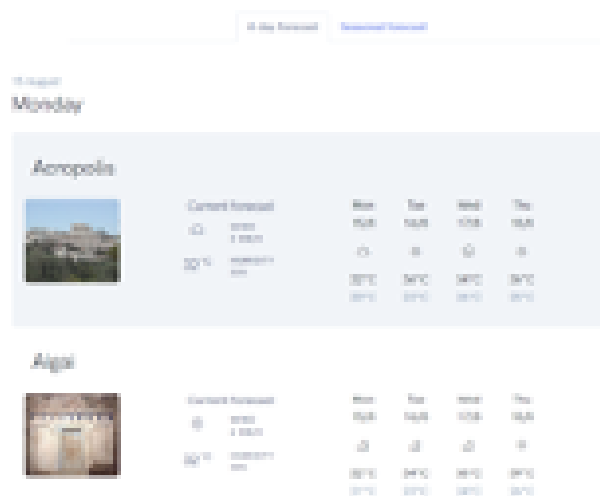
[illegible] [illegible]

15 August
Monday

Acropolis

Current forecast
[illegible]
32°C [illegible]

| Mon | Tue | Wed | Thu |
|---|---|---|---|
| 15/8 | 16/8 | 17/8 | 18/8 |
| 32°C | 34°C | 34°C | 34°C |
| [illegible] | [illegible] | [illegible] | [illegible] |

Aigai

Current forecast
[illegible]
32°C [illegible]

| Mon | Tue | Wed | Thu |
|---|---|---|---|
| 15/8 | 16/8 | 17/8 | 18/8 |
| 32°C | 34°C | 34°C | 34°C |
| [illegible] | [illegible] | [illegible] | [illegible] |